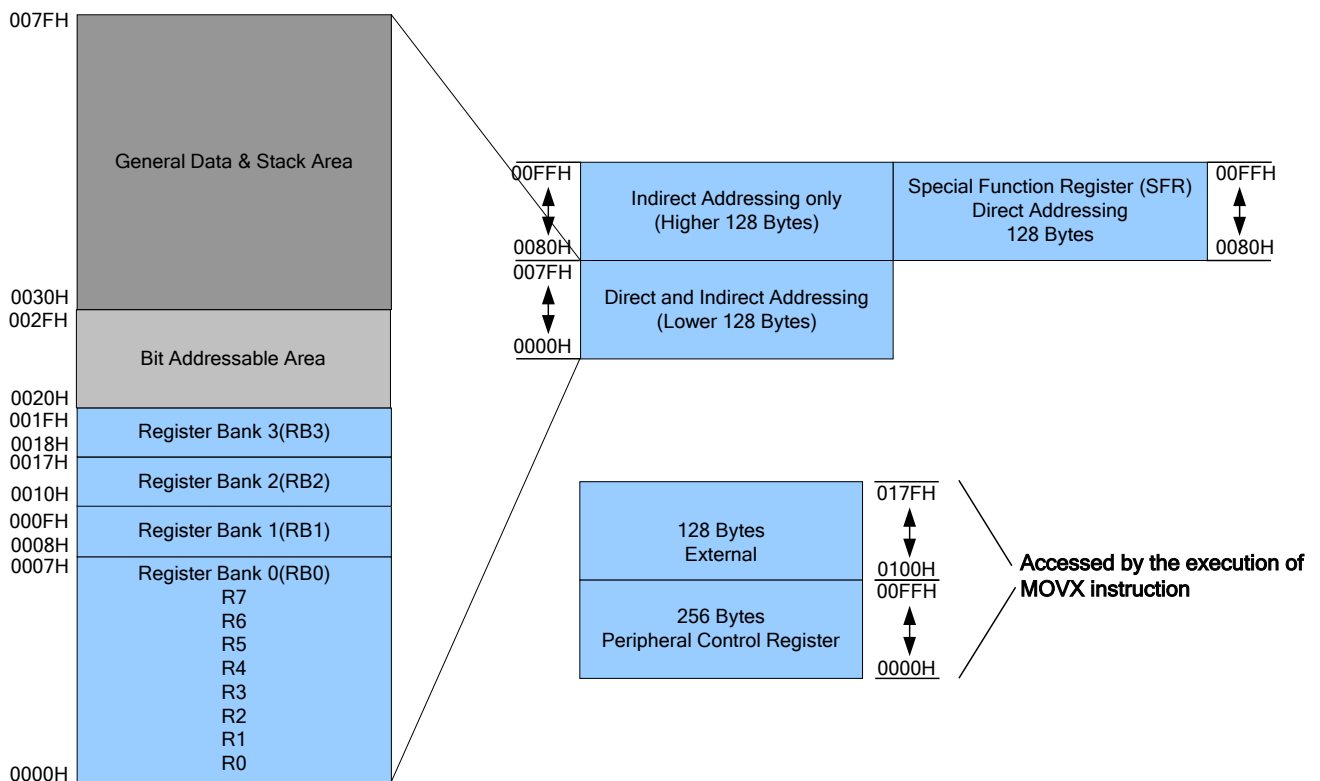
007FH
General Data & Stack Area
0030H
002FH
Bit Addressable Area
0020H
001FH
Register Bank 3(RB3)
0018H
0017H
Register Bank 2(RB2)
0010H
000FH
Register Bank 1(RB1)
0008H
0007H
Register Bank 0(RB0)
R7
R6
R5
R4
R3
R2
R1
R0
0000H

00FFH
0080H
Indirect Addressing only
(Higher 128 Bytes)
Special Function Register (SFR)
Direct Addressing
128 Bytes
00FFH
0080H
007FH
Direct and Indirect Addressing
(Lower 128 Bytes)
0000H

128 Bytes
External
017FH
0100H
00FFH
256 Bytes
Peripheral Control Register
0000H
Accessed by the execution of MOVX instruction